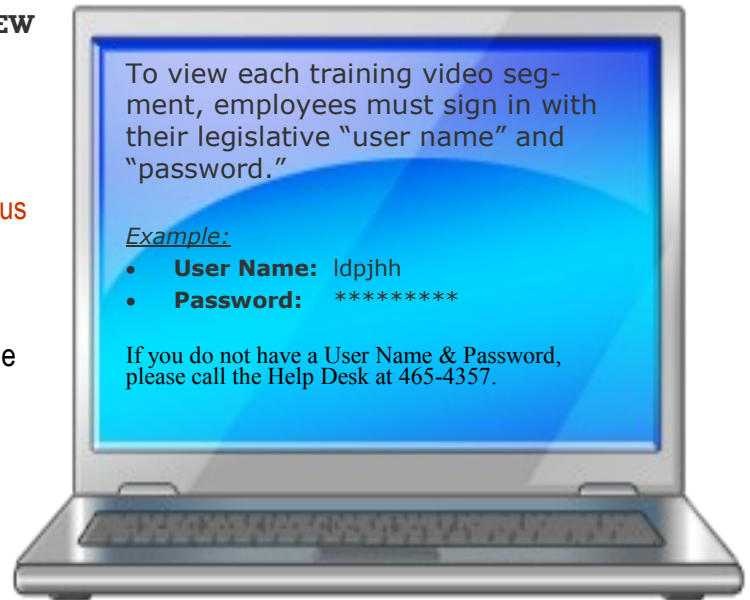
EW

us

e

To view each training video segment, employees must sign in with their legislative “user name” and “password.”

Example:

- **User Name:** ldpjhh
- **Password:** *********

If you do not have a User Name & Password, please call the Help Desk at 465-4357.